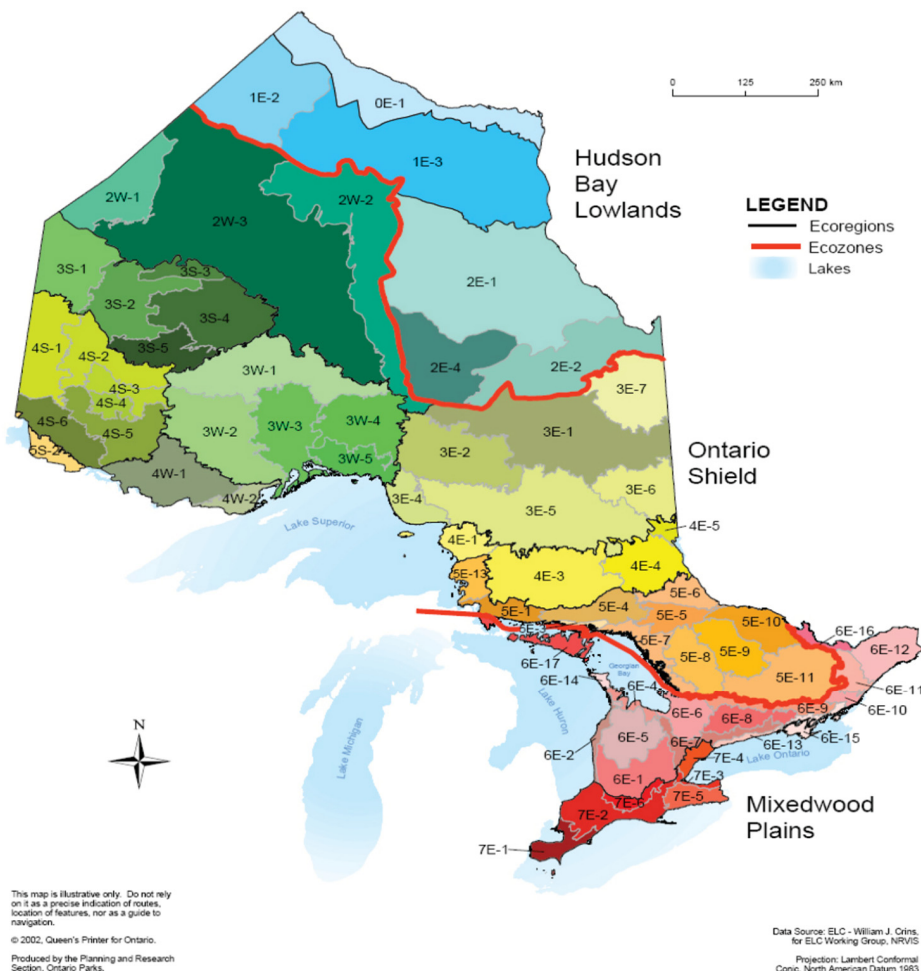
0 125 250 km

0E-1
1E-2
1E-3

Hudson Bay Lowlands

LEGEND
Ecoregions
Ecozones
Lakes

2W-1
2W-3
2W-2
2E-1
2E-4
2E-2
3S-1
3S-3
3S-2
3S-4
3S-5
4S-1
4S-2
4S-3
4S-4
4S-5
4S-6
5S-2
3W-1
3W-2
3W-3
3W-4
3W-5
4W-1
4W-2
3E-7
3E-1
3E-2
3E-4
3E-5
3E-6

Ontario Shield

Lake Superior
4E-5
4E-1
4E-3
4E-4
5E-13
5E-1
5E-6
5E-4
5E-5
5E-10
5E-7
5E-8
5E-9
5E-11
6E-16
6E-12
6E-11
6E-10
6E-17
Georgian Bay
6E-14
6E-4
Lake Huron
Lake Michigan
6E-6
6E-8
6E-9
6E-15
6E-5
6E-2
6E-7
6E-13
7E-4
Lake Ontario
6E-1
7E-3
7E-6
7E-5
7E-2
7E-1

N

Mixedwood Plains

This map is illustrative only. Do not rely on it as a precise indication of routes, location of features, nor as a guide to navigation.

© 2002, Queen's Printer for Ontario.

Produced by the Planning and Research Section, Ontario Parks.

Data Source: ELC - William J. Crins, for ELC Working Group, NRVIS

Projection: Lambert Conformal Conic, North American Datum 1983